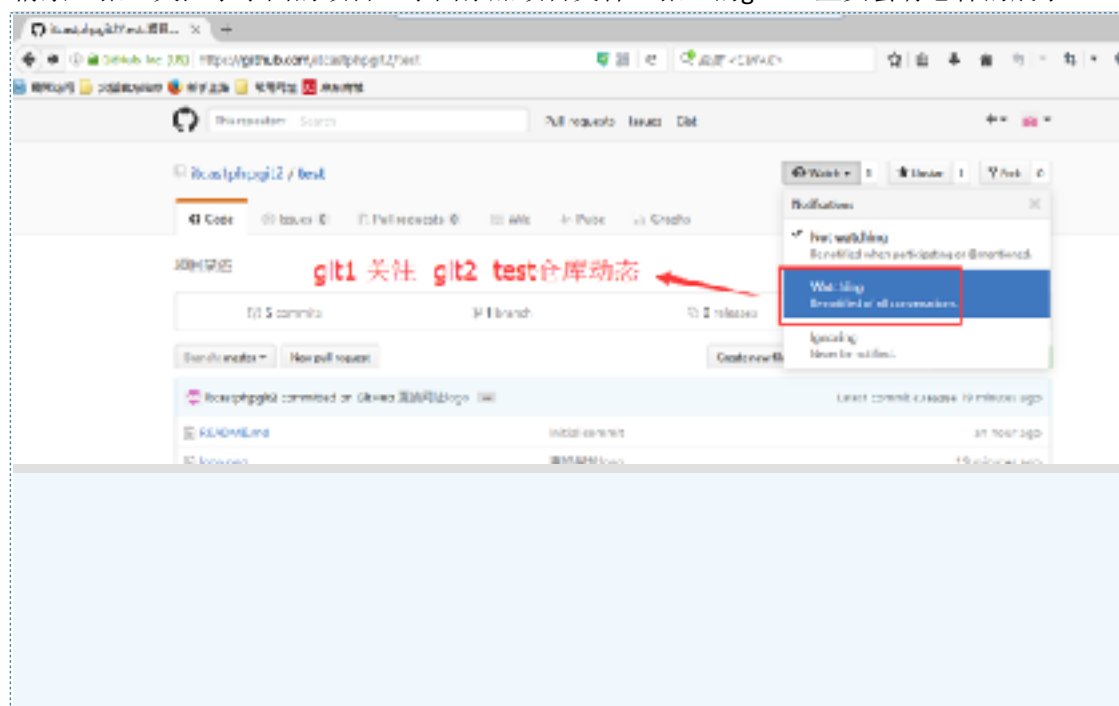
itcastphpgit2/test

Pull requests Issues Gist

itcastphpgit2 / test

Watch 1 Unstar 1 Fork 0

Code Issues 0 Pull requests 0 Wiki Pulse Graphs

Notifications

Not watching
Be notified when participating or @mentioned.

Watching
Be notified of all conversations.

Ignoring
Never be notified.

git1 关注 git2 test仓库动态

5 commits 1 branch 0 releases

Branch: master New pull request

itcastphpgit2 committed on GitHub

README.md Initial commit an hour ago

19 minutes ago